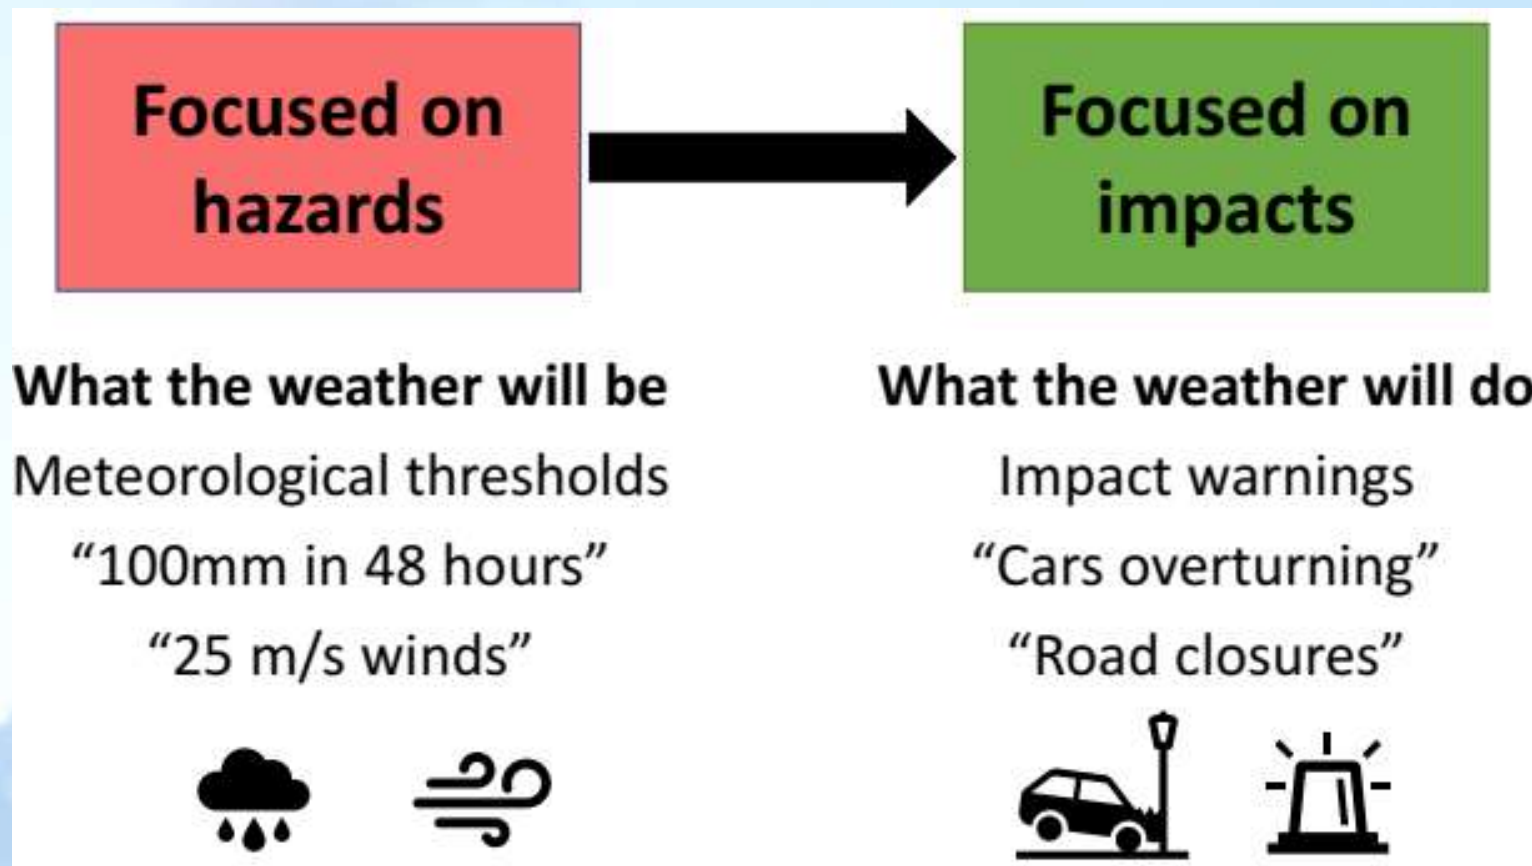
Focused on hazards

Focused on impacts

What the weather will be
Meteorological thresholds
“100mm in 48 hours”
“25 m/s winds”

What the weather will do
Impact warnings
“Cars overturning”
“Road closures”